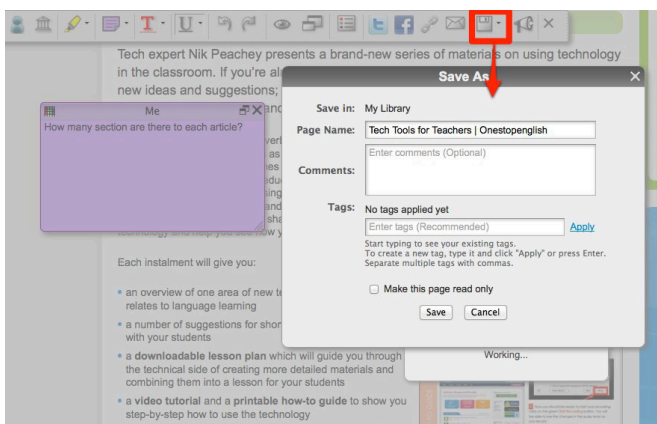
Tech expert Nik Peachey presents a brand-new series of materials on using technology in the classroom. If you're al

new ideas and suggestions;

Me

How many section are there to each article?

technology and help you see how y

Each instalment will give you:

• an overview of one area of new te relates to language learning

• a number of suggestions for shor with your students

• a **downloadable lesson plan** which will guide you through the technical side of creating more detailed materials and combining them into a lesson for your students

• a **video tutorial** and a **printable how-to guide** to show you step-by-step how to use the technology

Save As

Save in: My Library

Page Name: Tech Tools for Teachers | Onestopenglish

Comments: Enter comments (Optional)

Tags: No tags applied yet

Enter tags (Recommended) Apply

Start typing to see your existing tags.
To create a new tag, type it and click "Apply" or press Enter.
Separate multiple tags with commas.

Make this page read only

Save Cancel

Working...